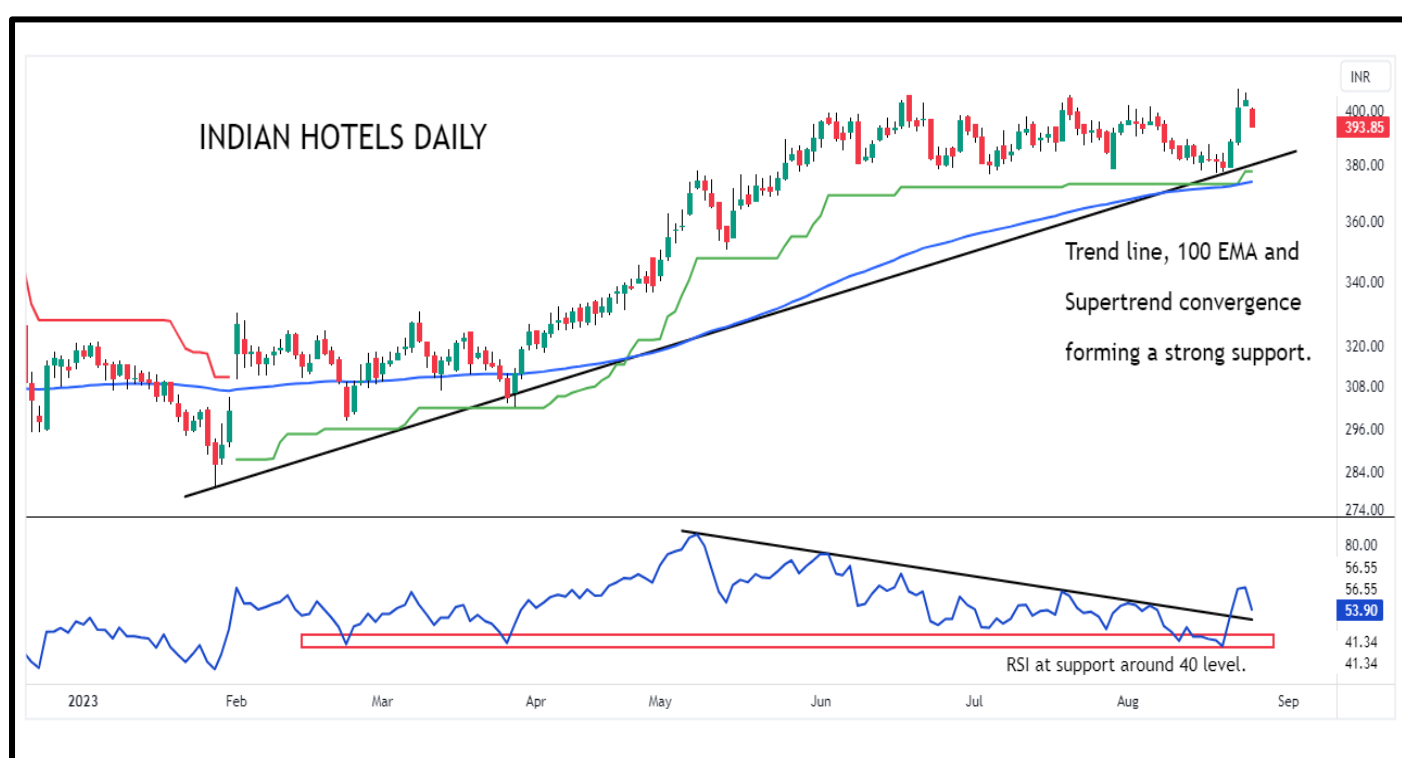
INDIAN HOTELS DAILY

INR
400.00
393.85
380.00
360.00
340.00
320.00
308.00
296.00
284.00
274.00

Trend line, 100 EMA and Supertrend convergence forming a strong support.

80.00
56.55
56.55
53.90
41.34
41.34

RSI at support around 40 level.

2023 Feb Mar Apr May Jun Jul Aug Sep